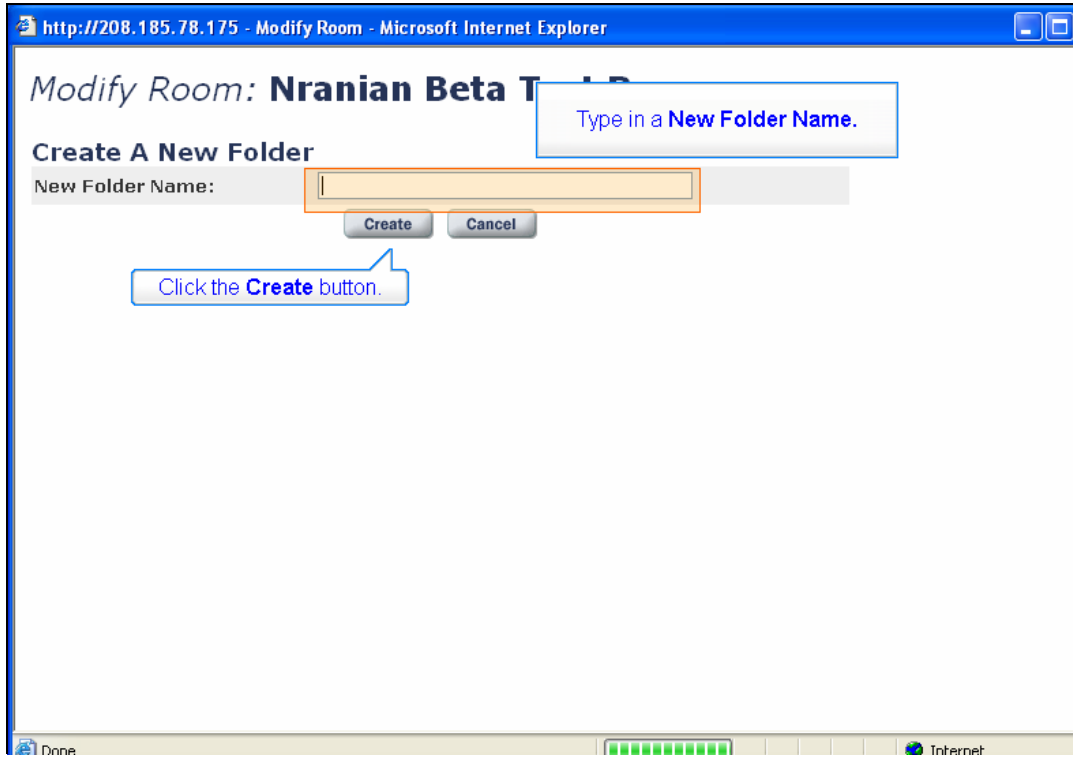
http://208.185.78.175 - Modify Room - Microsoft Internet Explorer

Modify Room: Nranian Beta T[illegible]

Type in a New Folder Name.

Create A New Folder

New Folder Name:

Create Cancel

Click the Create button.

Done

Internet